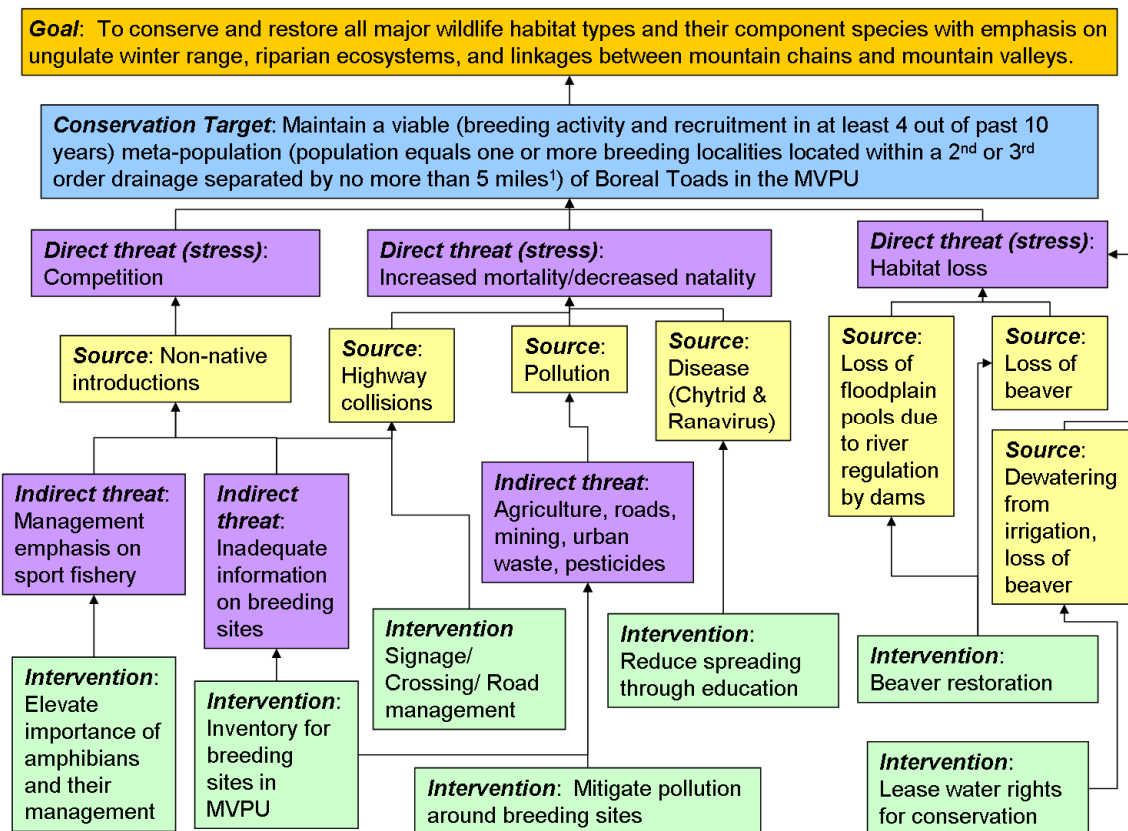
**Goal**: To conserve and restore all major wildlife habitat types and their component species with emphasis on ungulate winter range, riparian ecosystems, and linkages between mountain chains and mountain valleys.

**Conservation Target**: Maintain a viable (breeding activity and recruitment in at least 4 out of past 10 years) meta-population (population equals one or more breeding localities located within a 2$^{nd}$ or 3$^{rd}$ order drainage separated by no more than 5 miles$^1$) of Boreal Toads in the MVPU

**Direct threat (stress)**: Competition

**Direct threat (stress)**: Increased mortality/decreased natality

**Direct threat (stress)**: Habitat loss

**Source**: Non-native introductions

**Source**: Highway collisions

**Source**: Pollution

**Source**: Disease (Chytrid & Ranavirus)

**Source**: Loss of floodplain pools due to river regulation by dams

**Source**: Loss of beaver

**Source**: Dewatering from irrigation, loss of beaver

**Indirect threat**: Management emphasis on sport fishery

**Indirect threat**: Inadequate information on breeding sites

**Indirect threat**: Agriculture, roads, mining, urban waste, pesticides

**Intervention**: Elevate importance of amphibians and their management

**Intervention**: Inventory for breeding sites in MVPU

**Intervention** Signage/ Crossing/ Road management

**Intervention**: Reduce spreading through education

**Intervention**: Beaver restoration

**Intervention**: Mitigate pollution around breeding sites

**Intervention**: Lease water rights for conservation